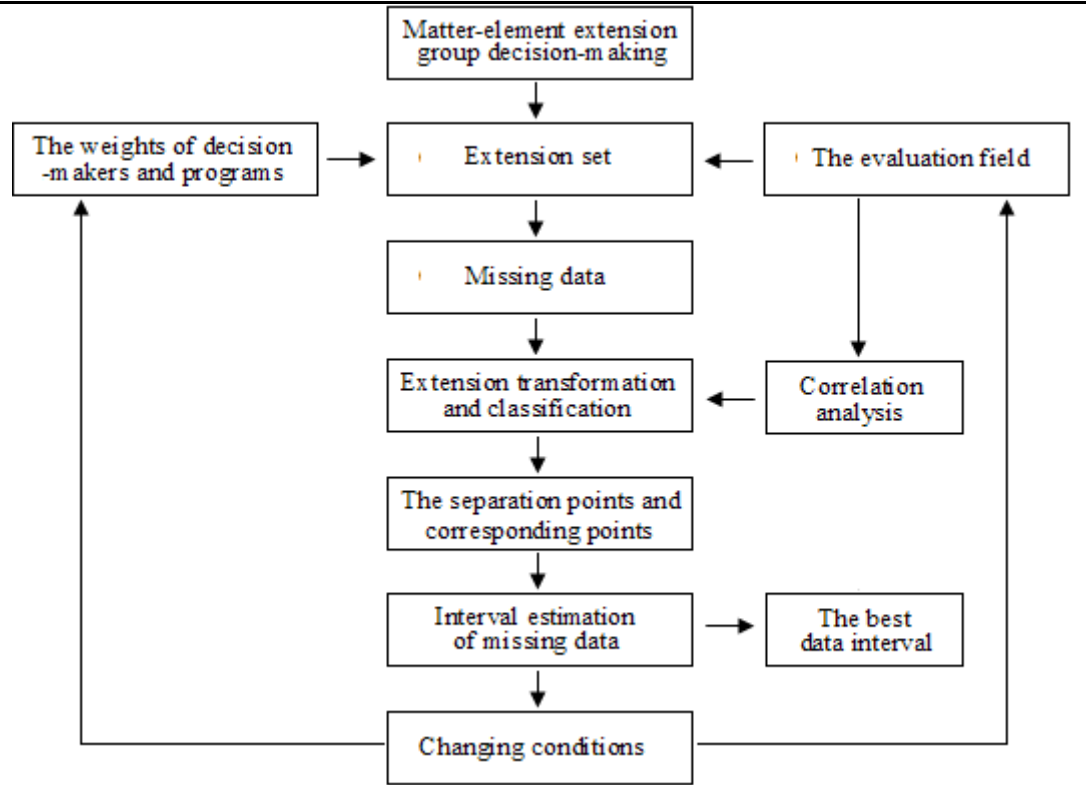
Matter-element extension group decision-making

The weights of decision-makers and programs

Extension set

The evaluation field

Missing data

Extension transformation and classification

Correlation analysis

The separation points and corresponding points

Interval estimation of missing data

The best data interval

Changing conditions